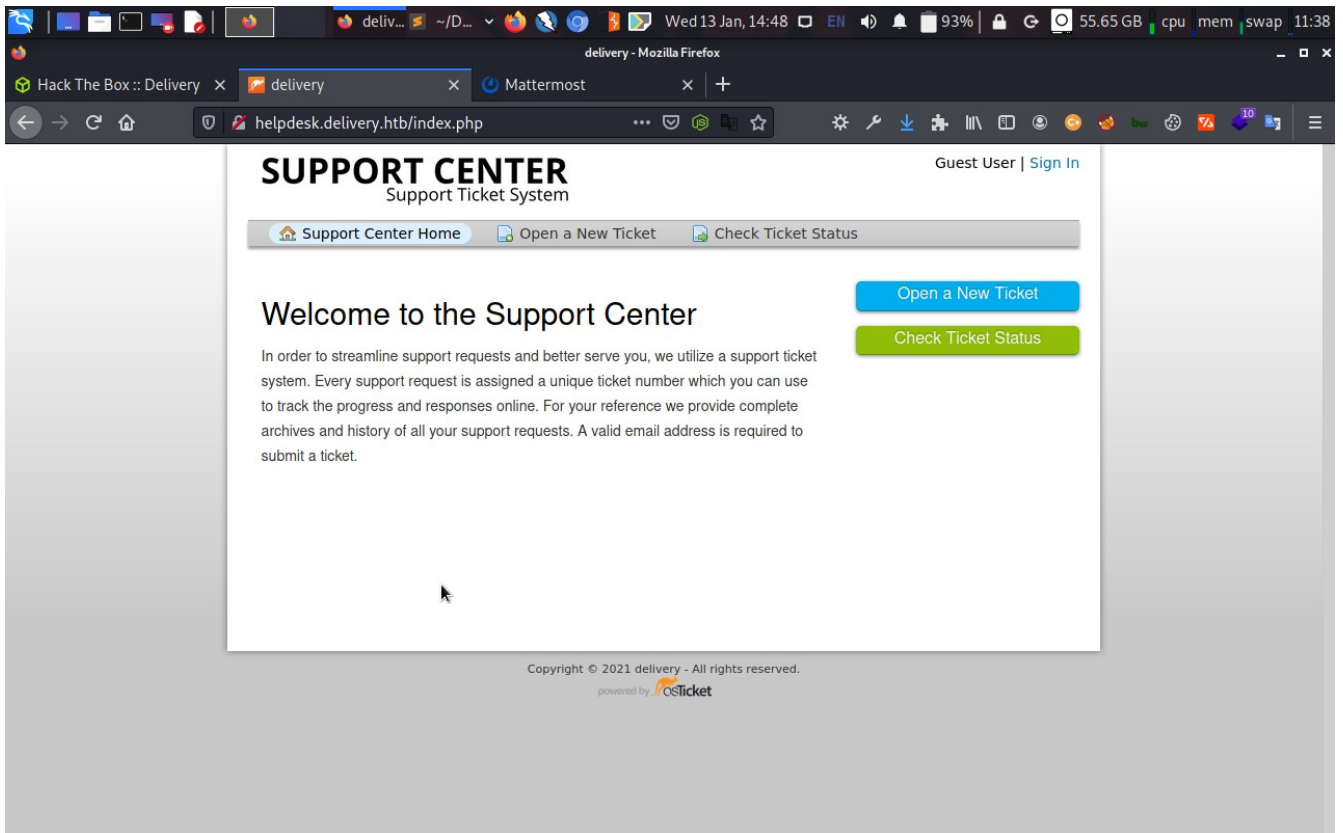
deliv... ~/D... Wed 13 Jan, 14:48 EN 93% 55.65 GB cpu mem swap 11:38

delivery - Mozilla Firefox

Hack The Box :: Delivery × delivery × Mattermost × +

helpdesk.delivery.htb/index.php

SUPPORT CENTER
Support Ticket System

Guest User | Sign In

Support Center Home Open a New Ticket Check Ticket Status

Welcome to the Support Center

In order to streamline support requests and better serve you, we utilize a support ticket system. Every support request is assigned a unique ticket number which you can use to track the progress and responses online. For your reference we provide complete archives and history of all your support requests. A valid email address is required to submit a ticket.

Open a New Ticket

Check Ticket Status

Copyright © 2021 delivery - All rights reserved.

powered by osTicket